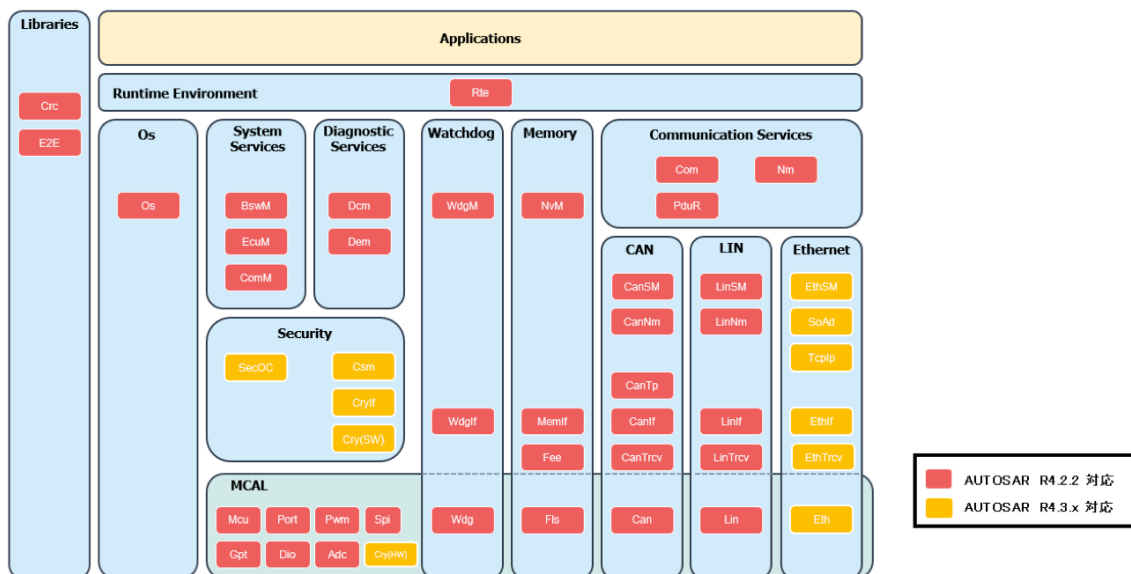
Libraries

Crc

E2E

Applications

Runtime Environment

Rte

Os

Os

System Services

BswM

EcuM

ComM

Diagnostic Services

Dcm

Dem

Watchdog

WdgM

WdgIf

Wdg

Memory

NvM

MemIf

Fee

Fls

Communication Services

Com

Nm

PduR

CAN

CanSM

CanNm

CanTp

CanIf

CanTrcv

Can

LIN

LinSM

LinNm

LinIf

LinTrcv

Lin

Ethernet

EthSM

SoAd

TcpIp

EthIf

EthTrcv

Eth

Security

SecOC

Csm

CryIf

Cry(SW)

MCAL

Mcu

Port

Pwm

Spi

Gpt

Dio

Adc

Cry(HW)

AUTOSAR R4.2.2 対応

AUTOSAR R4.3.x 対応